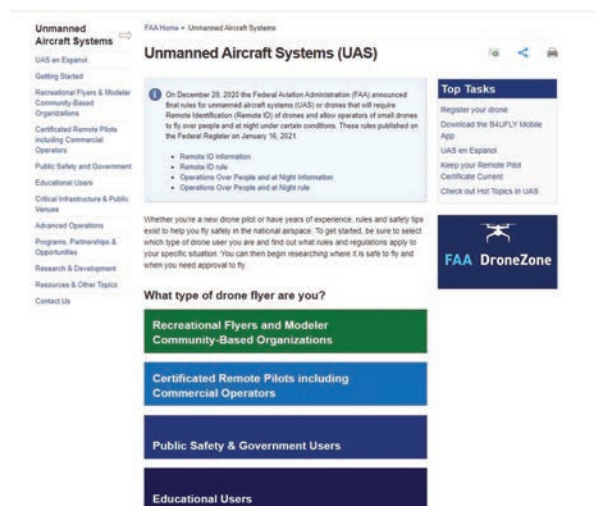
Unmanned Aircraft Systems

UAS en Espanol

Getting Started

Recreational Flyers & Modeler Community-Based Organizations

Certificated Remote Pilots including Commercial Operators

Public Safety and Government

Educational Users

Critical Infrastructure & Public Venues

Advanced Operations

Programs, Partnerships & Opportunities

Research & Development

Resources & Other Topics

Contact Us

FAA Home » Unmanned Aircraft Systems

Unmanned Aircraft Systems (UAS)

On December 28, 2020 the Federal Aviation Administration (FAA) announced final rules for unmanned aircraft systems (UAS) or drones that will require Remote Identification (Remote ID) of drones and allow operators of small drones to fly over people and at night under certain conditions. These rules published on the Federal Register on January 16, 2021.

- Remote ID Information
- Remote ID rule
- Operations Over People and at Night Information
- Operations Over People and at Night rule

Whether you're a new drone pilot or have years of experience, rules and safety tips exist to help you fly safely in the national airspace. To get started, be sure to select which type of drone user you are and find out what rules and regulations apply to your specific situation. You can then begin researching where it is safe to fly and when you need approval to fly.

What type of drone flyer are you?

Recreational Flyers and Modeler Community-Based Organizations

Certificated Remote Pilots including Commercial Operators

Public Safety & Government Users

Educational Users

Top Tasks

Register your drone

Download the B4UFLY Mobile App

UAS en Espanol

Keep your Remote Pilot Certificate Current

Check out Hot Topics in UAS

FAA DroneZone